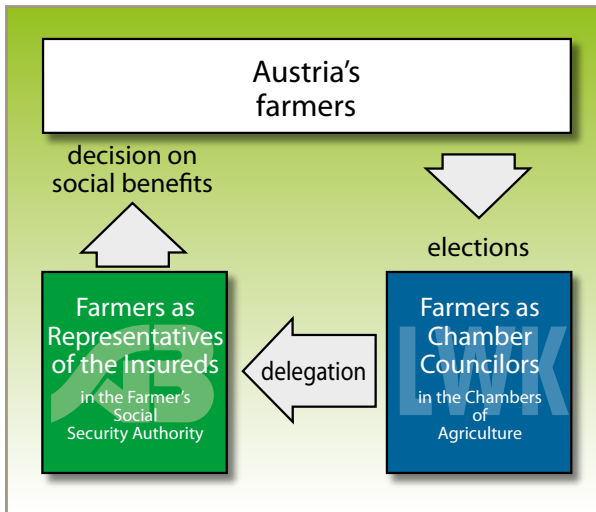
Austria's farmers

decision on social benefits

elections

Farmers as Representatives of the Insureds
in the Farmer's Social Security Authority

delegation

Farmers as Chamber Councilors
in the Chambers of Agriculture

LWK